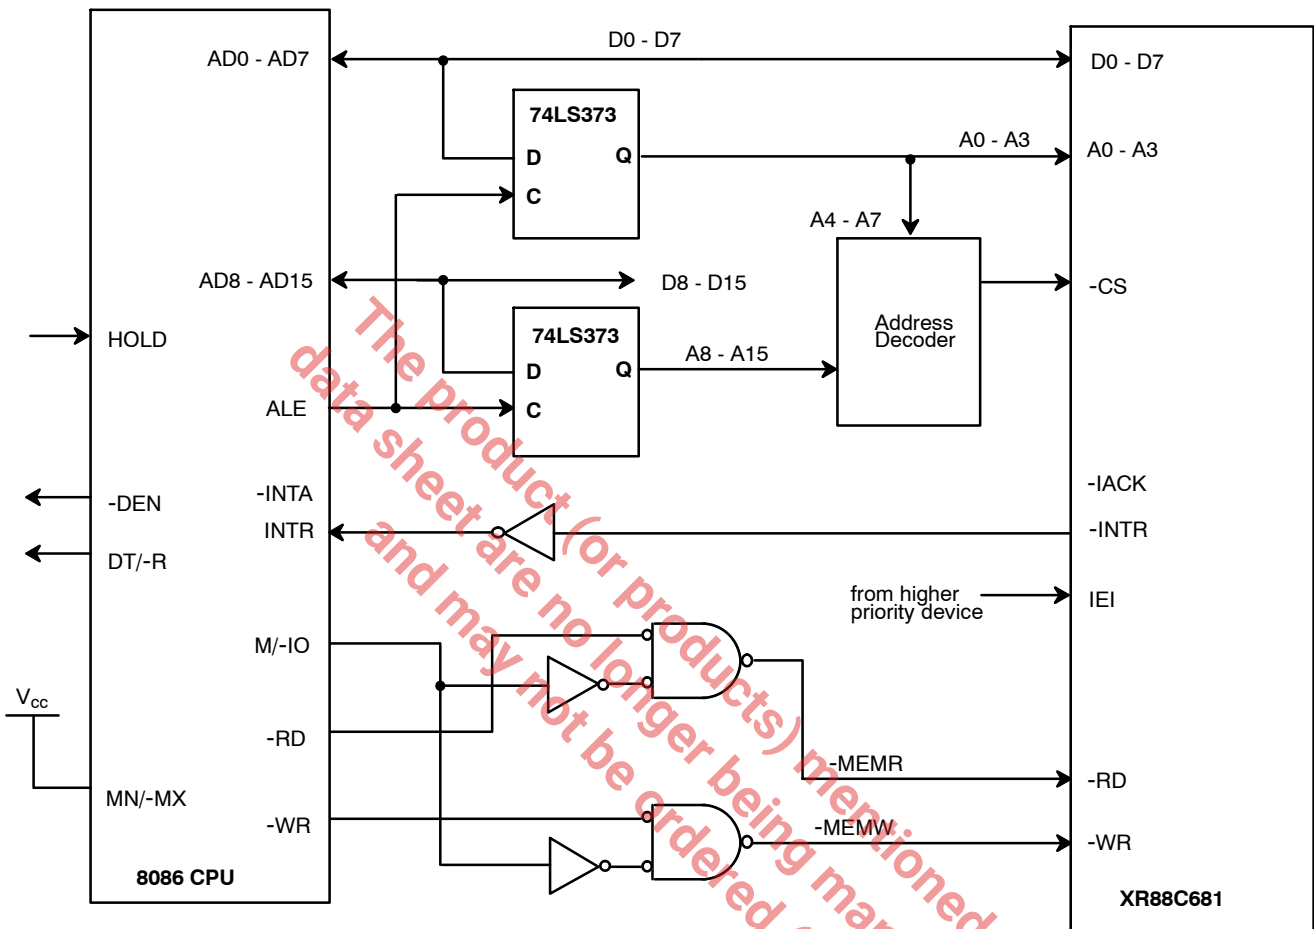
D0 - D7
AD0 - AD7
D0 - D7
74LS373
D
Q
C
A0 - A3
A0 - A3
A4 - A7
AD8 - AD15
D8 - D15
-CS
74LS373
Address Decoder
HOLD
D
Q
A8 - A15
ALE
C
-IACK
-DEN
-INTA
INTR
-INTR
DT/-R
from higher priority device
IEI
M/-IO
$V_{cc}$
-RD
-MEMR
-RD
MN/-MX
-WR
-MEMW
-WR
8086 CPU
XR88C681

The product (or products) mentioned
data sheet are no longer being ma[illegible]
and may not be ordered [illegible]